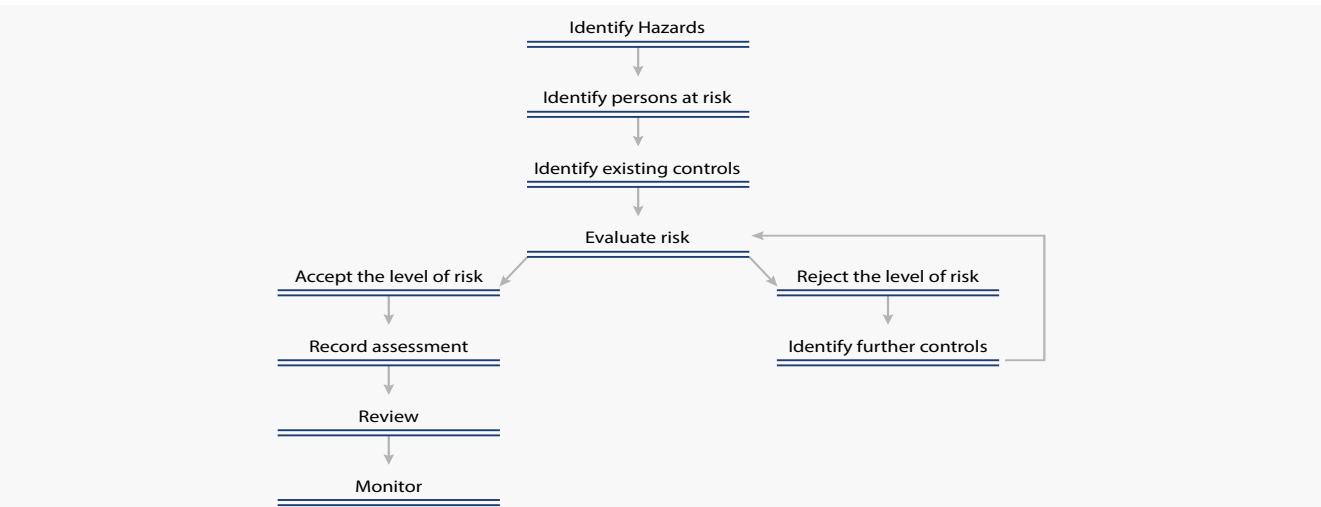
Identify Hazards

Identify persons at risk

Identify existing controls

Evaluate risk

Accept the level of risk

Record assessment

Review

Monitor

Reject the level of risk

Identify further controls